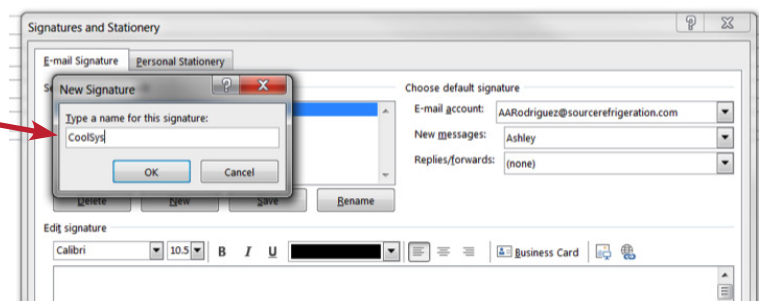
Signatures and Stationery

?

E-mail Signature

Personal Stationery

New Signature

?

Type a name for this signature:

CoolSys

OK

Cancel

Delete

New

Save

Rename

Choose default signature

E-mail account:

AARodriguez@sourcerefrigeration.com

New messages:

Ashley

Replies/forwards:

(none)

Edit signature

Calibri

10.5

B

I

U

Business Card